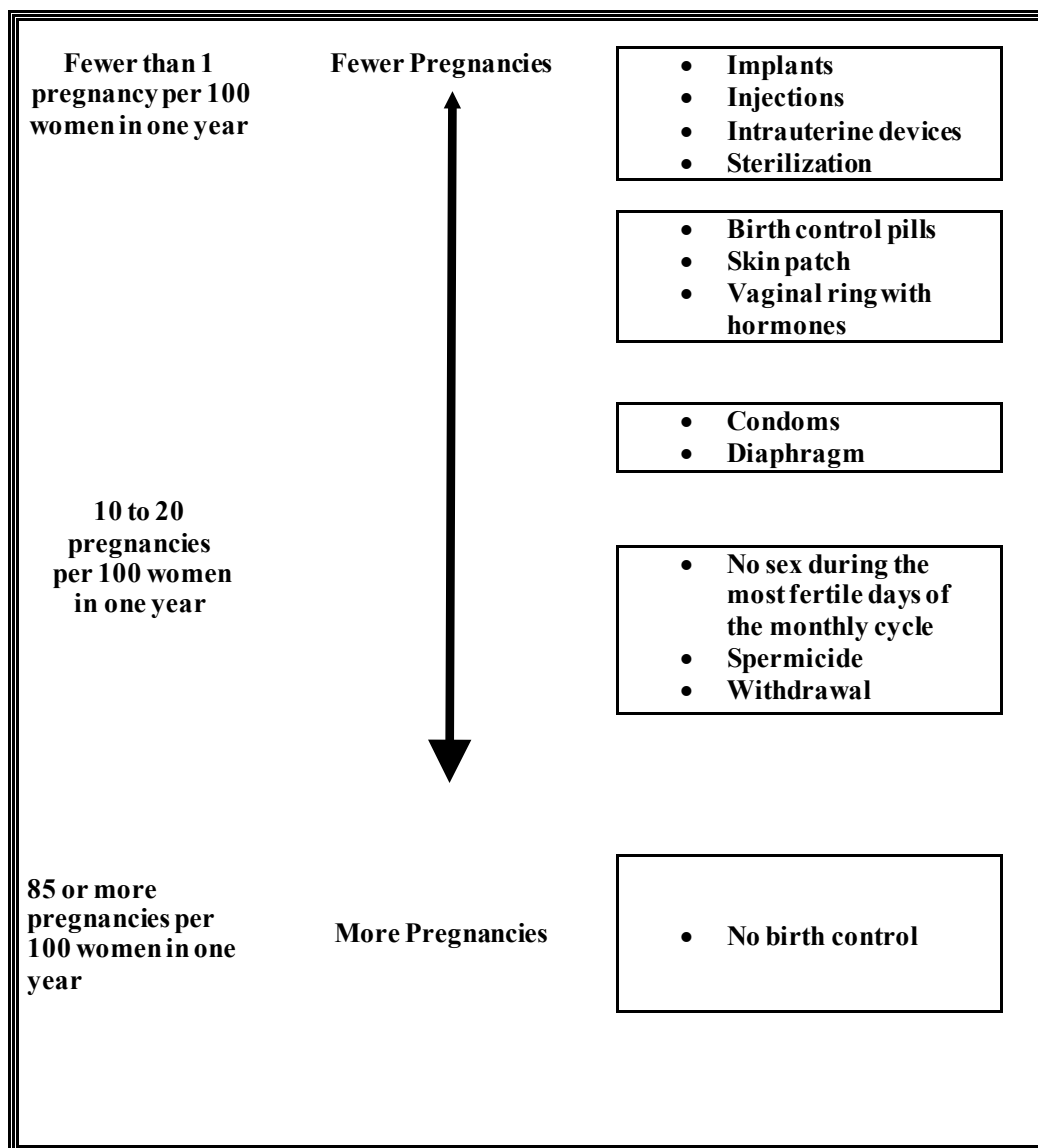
Fewer than 1 pregnancy per 100 women in one year

Fewer Pregnancies

- Implants
- Injections
- Intrauterine devices
- Sterilization

- Birth control pills
- Skin patch
- Vaginal ring with hormones

- Condoms
- Diaphragm

10 to 20 pregnancies per 100 women in one year

- No sex during the most fertile days of the monthly cycle
- Spermicide
- Withdrawal

85 or more pregnancies per 100 women in one year

More Pregnancies

- No birth control